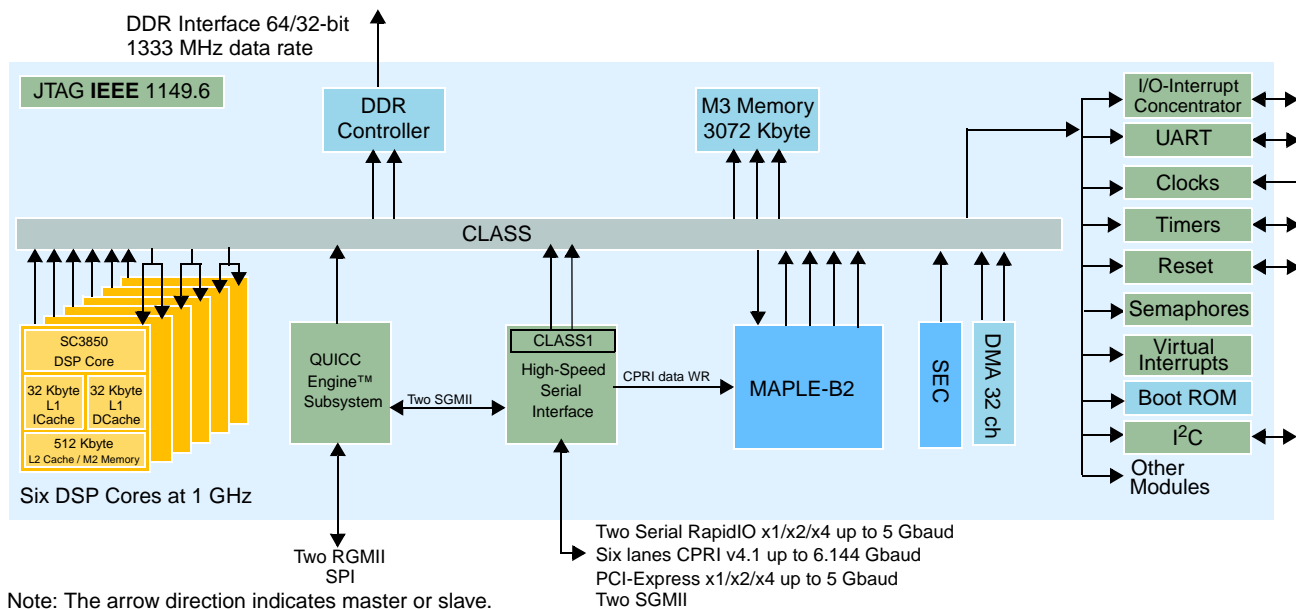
DDR Interface 64/32-bit
1333 MHz data rate

JTAG **IEEE** 1149.6

DDR Controller

M3 Memory 3072 Kbyte

I/O-Interrupt Concentrator

UART

Clocks

Timers

Reset

Semaphores

Virtual Interrupts

Boot ROM

$I^2C$

Other Modules

CLASS

SC3850 DSP Core

32 Kbyte L1 ICache

32 Kbyte L1 DCache

512 Kbyte L2 Cache / M2 Memory

Six DSP Cores at 1 GHz

QUICC Engine™ Subsystem

Two SGMII

CLASS1

High-Speed Serial Interface

CPRI data WR

MAPLE-B2

SEC

DMA 32 ch

Two RGMII
SPI

Two Serial RapidIO x1/x2/x4 up to 5 Gbaud
Six lanes CPRI v4.1 up to 6.144 Gbaud
PCI-Express x1/x2/x4 up to 5 Gbaud
Two SGMII

Note: The arrow direction indicates master or slave.